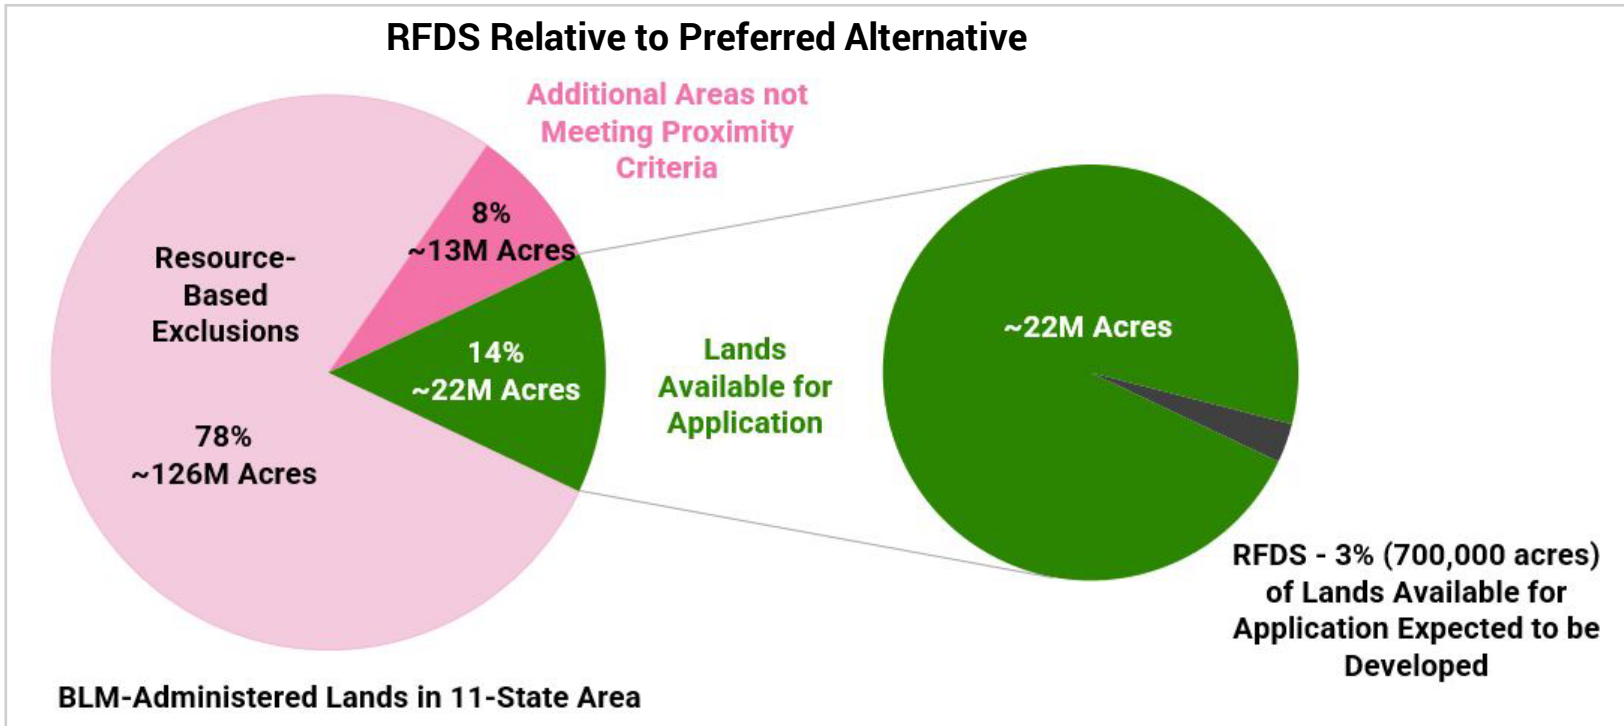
RFDS Relative to Preferred Alternative

Additional Areas not Meeting Proximity Criteria

8%
~13M Acres

Resource-Based Exclusions

78%
~126M Acres

14%
~22M Acres

Lands Available for Application

~22M Acres

RFDS - 3% (700,000 acres) of Lands Available for Application Expected to be Developed

BLM-Administered Lands in 11-State Area